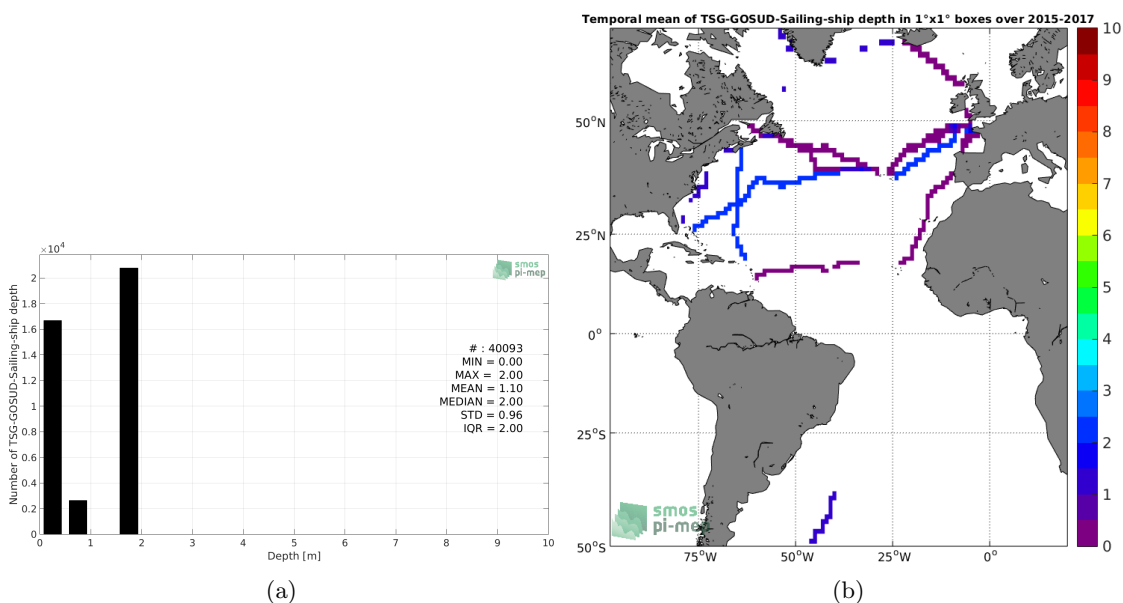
Temporal mean of TSG-GOSUD-Sailing-ship depth in 1°x1° boxes over 2015-2017

$\times10^4$

smos pi-mep

Number of TSG-GOSUD-Sailing-ship depth

2
1.8
1.6
1.4
1.2
1
0.8
0.6
0.4
0.2
0

# : 40093
MIN = 0.00
MAX = 2.00
MEAN = 1.10
MEDIAN = 2.00
STD = 0.96
IQR = 2.00

0 1 2 3 4 5 6 7 8 9 10
Depth [m]

(a)

50°N
25°N
0°
25°S
50°S

75°W 50°W 25°W 0°

smos pi-mep

10
9
8
7
6
5
4
3
2
1
0

(b)